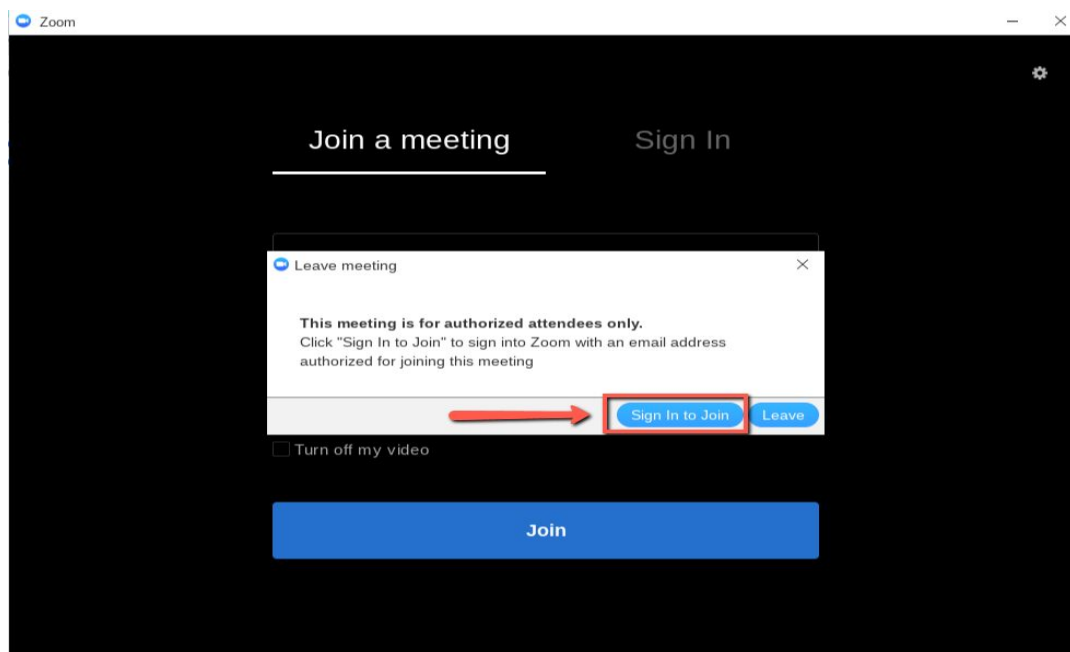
Zoom

Join a meeting

Sign In

Leave meeting

This meeting is for authorized attendees only.
Click "Sign In to Join" to sign into Zoom with an email address authorized for joining this meeting

Sign In to Join

Leave

Turn off my video

Join